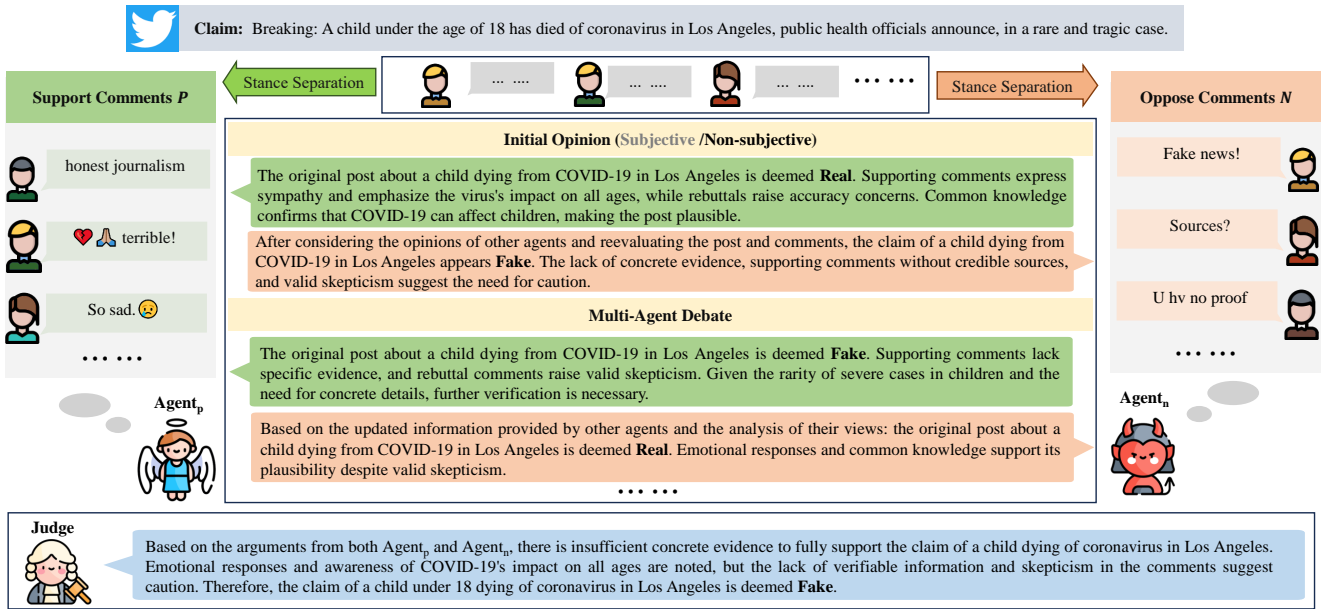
Claim: Breaking: A child under the age of 18 has died of coronavirus in Los Angeles, public health officials announce, in a rare and tragic case.

Stance Separation

... ....

... ....

... ....

• • • • • •

Stance Separation

Support Comments $P$

honest journalism

❤️‍🩹🙏 terrible!

So sad.😟

• • • • • •

Agent$_p$

Initial Opinion (Subjective /Non-subjective)

The original post about a child dying from COVID-19 in Los Angeles is deemed **Real**. Supporting comments express sympathy and emphasize the virus's impact on all ages, while rebuttals raise accuracy concerns. Common knowledge confirms that COVID-19 can affect children, making the post plausible.

After considering the opinions of other agents and reevaluating the post and comments, the claim of a child dying from COVID-19 in Los Angeles appears **Fake**. The lack of concrete evidence, supporting comments without credible sources, and valid skepticism suggest the need for caution.

Multi-Agent Debate

The original post about a child dying from COVID-19 in Los Angeles is deemed **Fake**. Supporting comments lack specific evidence, and rebuttal comments raise valid skepticism. Given the rarity of severe cases in children and the need for concrete details, further verification is necessary.

Based on the updated information provided by other agents and the analysis of their views: the original post about a child dying from COVID-19 in Los Angeles is deemed **Real**. Emotional responses and common knowledge support its plausibility despite valid skepticism.

• • • • • •

Oppose Comments $N$

Fake news!

Sources?

U hv no proof

• • • • • •

Agent$_n$

Judge

Based on the arguments from both Agent$_p$ and Agent$_n$, there is insufficient concrete evidence to fully support the claim of a child dying of coronavirus in Los Angeles. Emotional responses and awareness of COVID-19's impact on all ages are noted, but the lack of verifiable information and skepticism in the comments suggest caution. Therefore, the claim of a child under 18 dying of coronavirus in Los Angeles is deemed **Fake**.